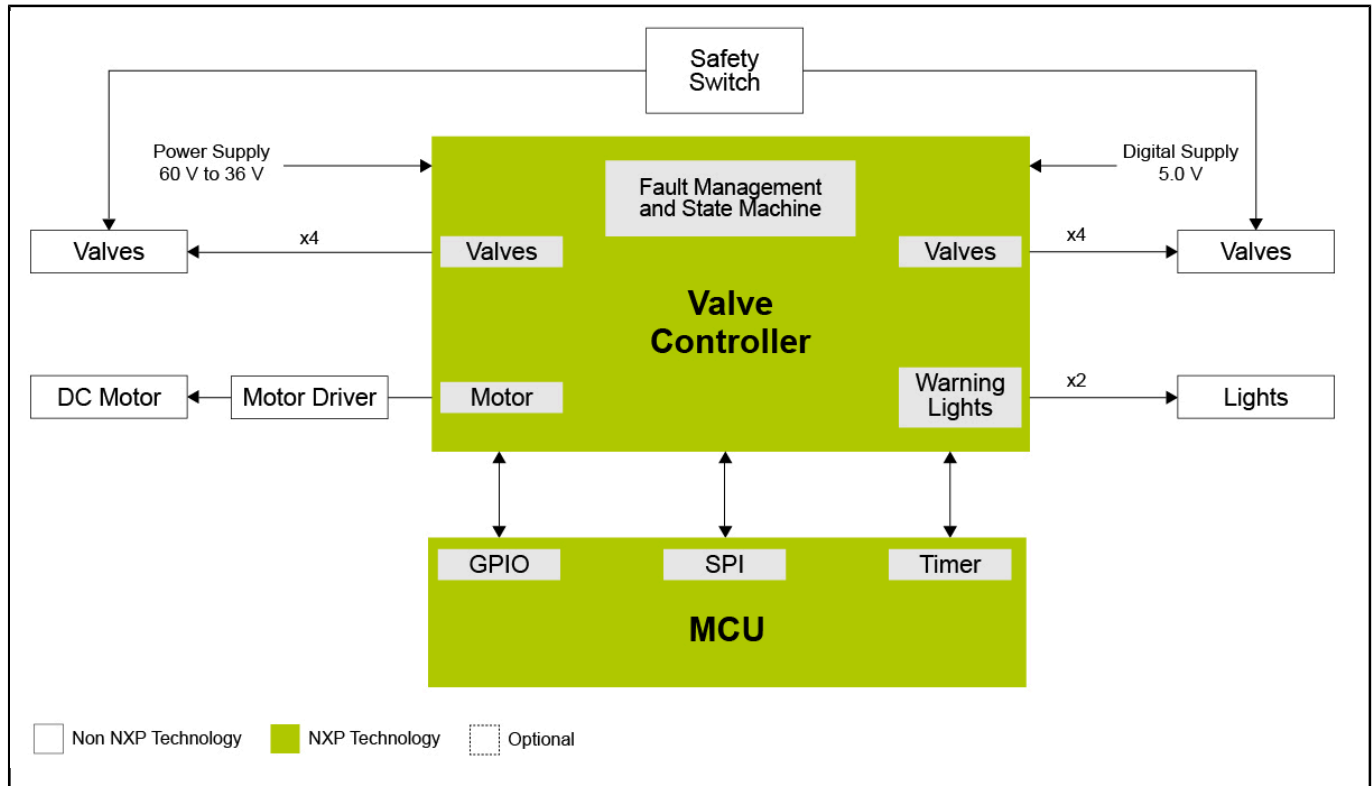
Safety Switch

Power Supply
60 V to 36 V

Digital Supply
5.0 V

Fault Management and State Machine

Valves

x4

Valves

Valves

x4

Valves

Valve Controller

DC Motor

Motor Driver

Motor

Warning Lights

x2

Lights

GPIO

SPI

Timer

MCU

Non NXP Technology

NXP Technology

Optional